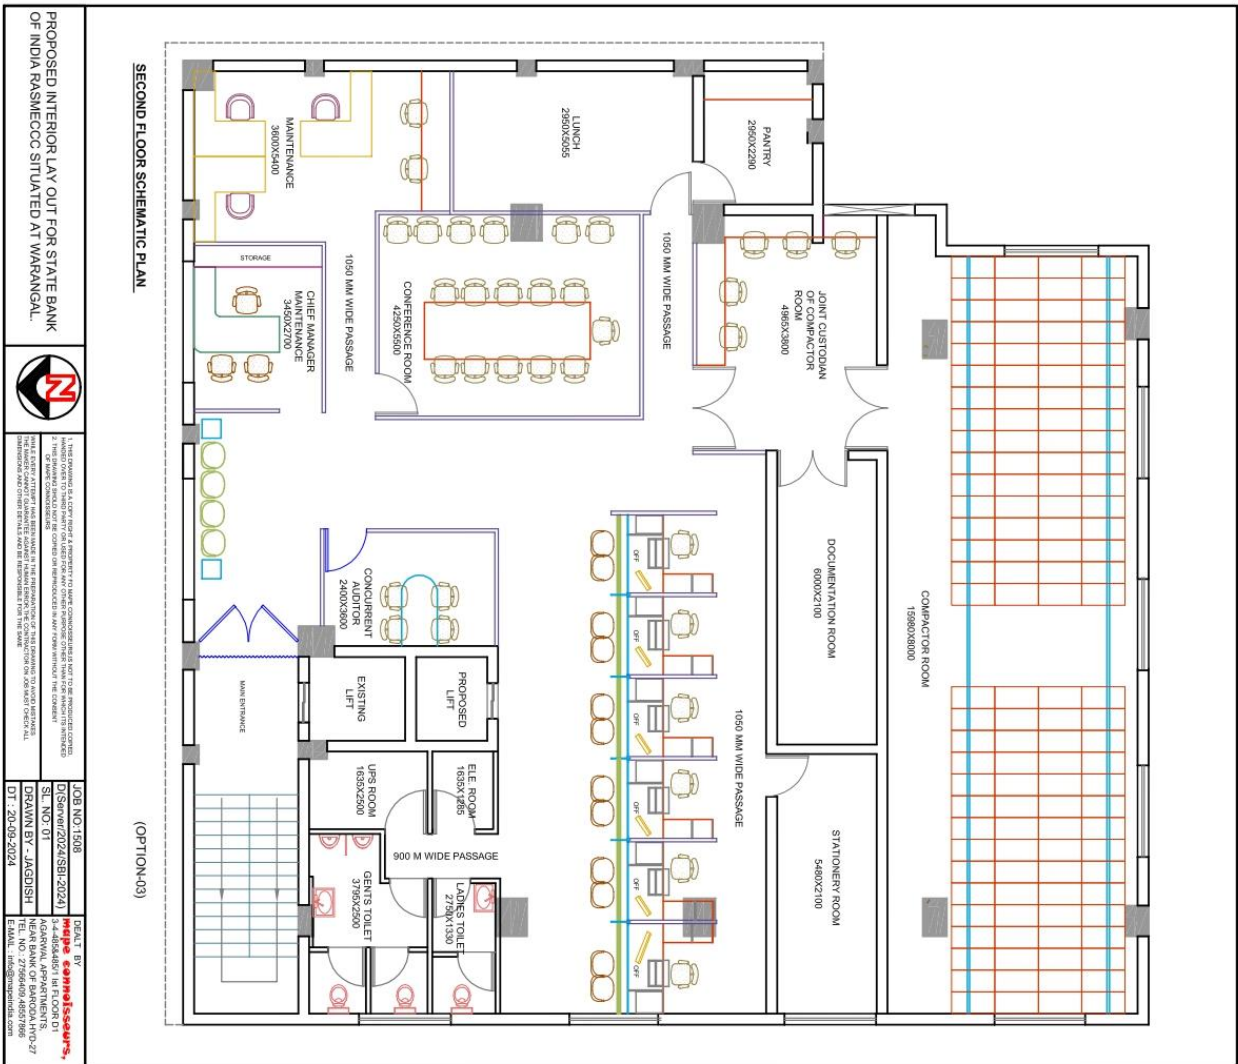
PROPOSED INTERIOR LAY OUT FOR STATE BANK OF INDIA RASMECCC SITUATED AT WARANGAL.

N

1. THIS DRAWING IS A COPY RIGHT & PROPERTY TO MAPE CONNOISSEURS IS NOT TO BE PRODUCED COPIED HANDED OVER TO THIRD PARTY OR USED FOR ANY OTHER PURPOSE OTHER THAN FOR WHICH ITS INTENDED
2. THIS DRAWING SHOULD NOT BE COPIED OR REPRODUCED IN ANY FORM WITHOUT THE CONSENT OF MAPE CONNOISSEURS

WHILE EVERY ATTEMPT HAS BEEN MADE IN THE PREPARATION OF THIS DRAWING TO AVOID MISTAKES THE MAKER CANNOT GUARANTEE AGAINST HUMAN ERROR. THE CONTRACTOR ON JOB MUST CHECK ALL DIMENSIONS AND OTHER DETAILS AND BE RESPONSIBLE FOR THE SAME

JOB NO:1508
D/Server/2024/SBI-2024
SL. NO: 01
DRAWN BY - JAGDISH
DT : 20-09-2024

DEALT BY
mape connoisseurs,
3-4-485/4/B1 IInd FLOOR DI AGARWAL APPARTMENTS, NEAR BANK OF BARODA,HYD-27
TEL. NO.: 27566409,46557866
E-MAIL: info@mapeindia.com

SECOND FLOOR SCHEMATIC PLAN

(OPTION-03)

MAINTENANCE
3600X5400

LUNCH
2950X5055

PANTRY
2950X2290

STORAGE

CHIEF MANAGER MAINTENANCE
3450X2700

1050 MM WIDE PASSAGE

CONFERENCE ROOM
4250X5500

1050 MM WIDE PASSAGE

JOINT CUSTODIAN OF COMPACTOR ROOM
4960X3800

COMPACTOR ROOM
15980X8000

DOCUMENTATION ROOM
6000X2100

CONCURRENT AUDITOR
2400X3600

EXISTING LIFT

PROPOSED LIFT

MAIN ENTRANCE

OFF
OFF
OFF
OFF
OFF
OFF

1050 MM WIDE PASSAGE

UPS ROOM
1635X2500

ELE ROOM
1635X1285

900 M WIDE PASSAGE

GENTS TOILET
3795X2500

LADIES TOILET
2795X1330

STATIONERY ROOM
5480X2100